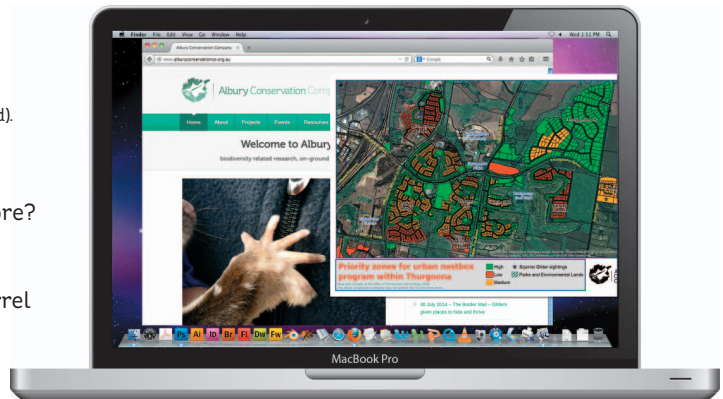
d).

ore?

rrel

Finder File Edit View Go Window Help

Wed 1:11 PM

Albury Conservation Company

www.alburyconservationco.org.au

Google

Albury Conservation Comp

Home About Projects Events Resources

Welcome to Albury

biodiversity related research, on-ground

Priority zones for urban nestbox program within Thurgoona

High
Low
Medium
Squirrel Glider sightings
Parks and Environmental Lands

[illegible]

30 July 2014 – The Border Mail – Gliders given places to hide and thrive

MacBook Pro